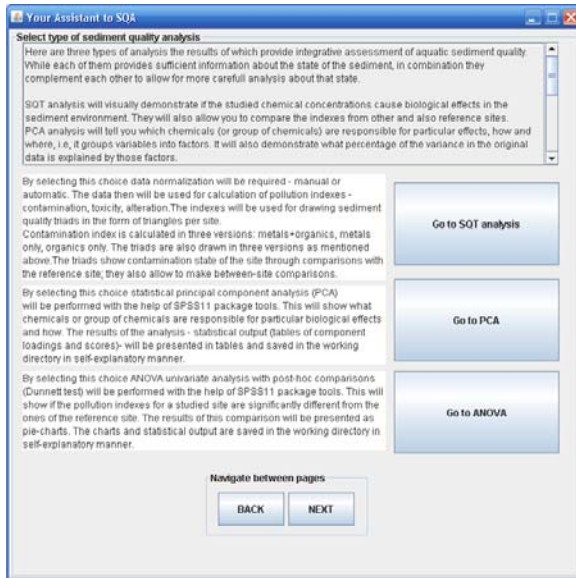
Your Assistant to SQA

Select type of sediment quality analysis

Here are three types of analysis the results of which provide integrative assessment of aquatic sediment quality. While each of them provides sufficient information about the state of the sediment, in combination they complement each other to allow for more carefull analysis about that state.

SQT analysis will visually demonstrate if the studied chemical concentrations cause biological effects in the sediment environment. They will also allow you to compare the indexes from other and also reference sites. PCA analysis will tell you which chemicals (or group of chemicals) are responsible for particular effects, how and where, i.e, it groups variables into factors. It will also demonstrate what percentage of the variance in the original data is explained by those factors.

By selecting this choice data normalization will be required - manual or automatic. The data then will be used for calculation of pollution indexes - contamination, toxicity, alteration.The indexes will be used for drawing sediment quality triads in the form of triangles per site. Contamination index is calculated in three versions: metals+organics, metals only, organics only. The triads are also drawn in three versions as mentioned above.The triads show contamination state of the site through comparisons with the reference site; they also allow to make between-site comparisons.

Go to SQT analysis

By selecting this choice statistical principal component analysis (PCA) will be performed with the help of SPSS11 package tools. This will show what chemicals or group of chemicals are responsible for particular biological effects and how. The results of the analysis - statistical output (tables of component loadings and scores)- will be presented in tables and saved in the working directory in self-explanatory manner.

Go to PCA

By selecting this choice ANOVA univariate analysis with post-hoc comparisons (Dunnett test) will be performed with the help of SPSS11 package tools. This will show if the pollution indexes for a studied site are significantly different from the ones of the reference site. The results of this comparison will be presented as pie-charts. The charts and statistical output are saved in the working directory in self-explanatory manner.

Go to ANOVA

Navigate between pages

BACK

NEXT